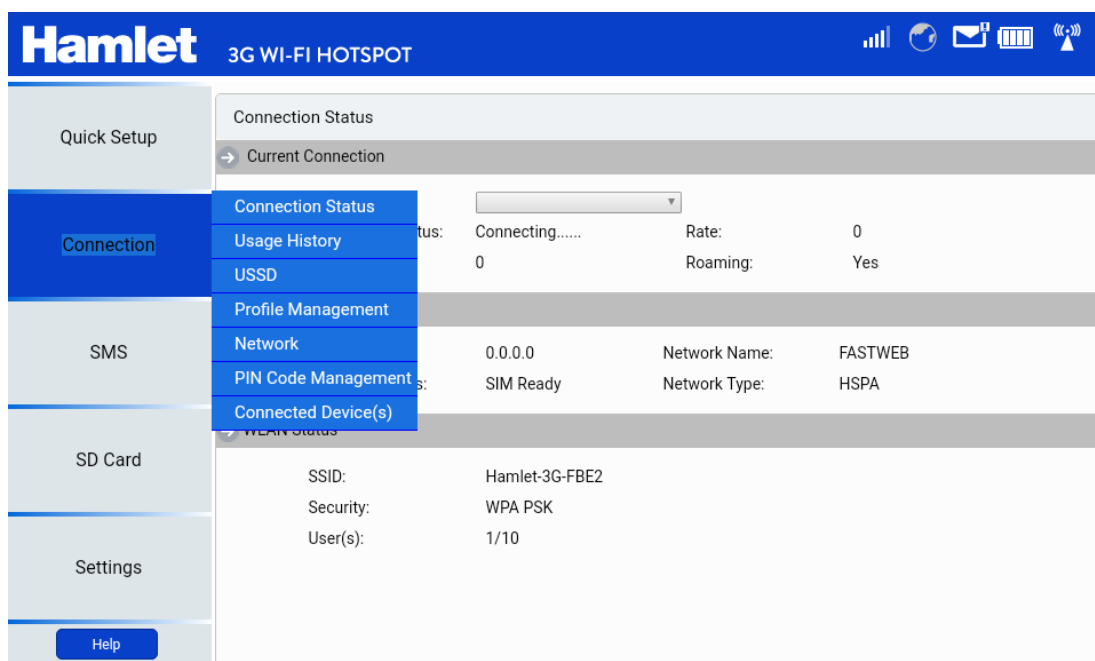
Hamlet 3G WI-FI HOTSPOT

Quick Setup

Connection

SMS

SD Card

Settings

Help

Connection Status

Current Connection

Connection Status
Usage History
USSD
Profile Management
Network
PIN Code Management
Connected Device(s)

tus: Connecting...... Rate: 0

0 Roaming: Yes

0.0.0.0 Network Name: FASTWEB

s: SIM Ready Network Type: HSPA

WLAN Status

SSID: Hamlet-3G-FBE2

Security: WPA PSK

User(s): 1/10